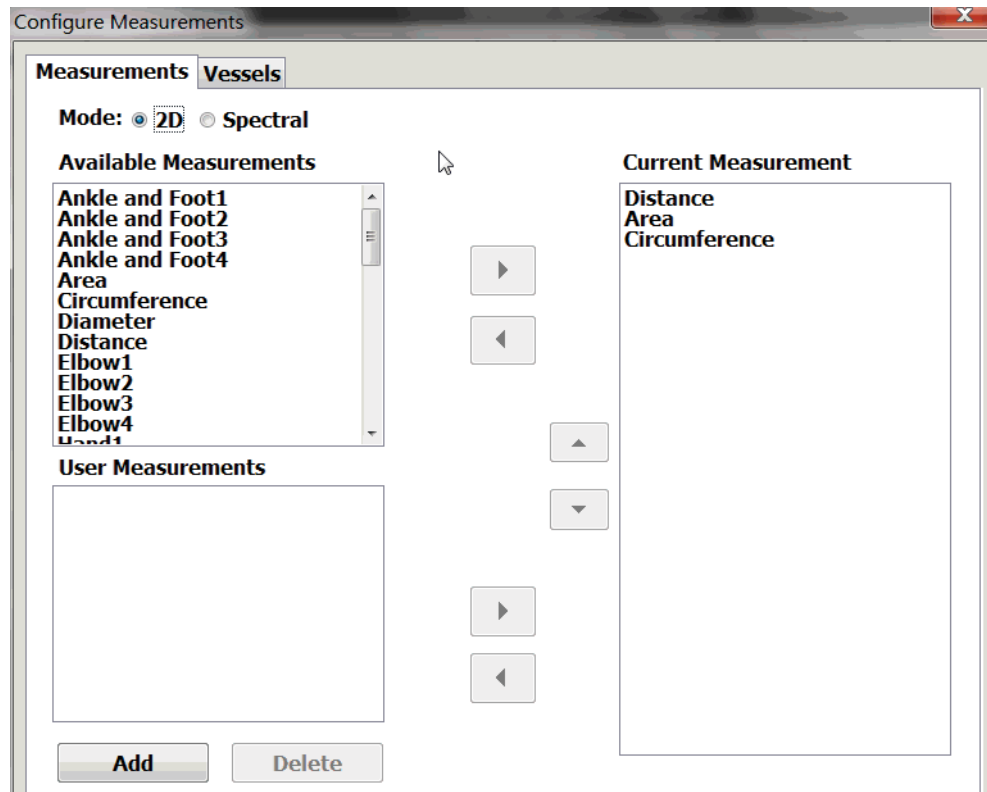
Configure Measurements

Measurements Vessels

Mode: 2D Spectral

Available Measurements

Ankle and Foot1
Ankle and Foot2
Ankle and Foot3
Ankle and Foot4
Area
Circumference
Diameter
Distance
Elbow1
Elbow2
Elbow3
Elbow4
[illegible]

Current Measurement

Distance
Area
Circumference

User Measurements

Add

Delete